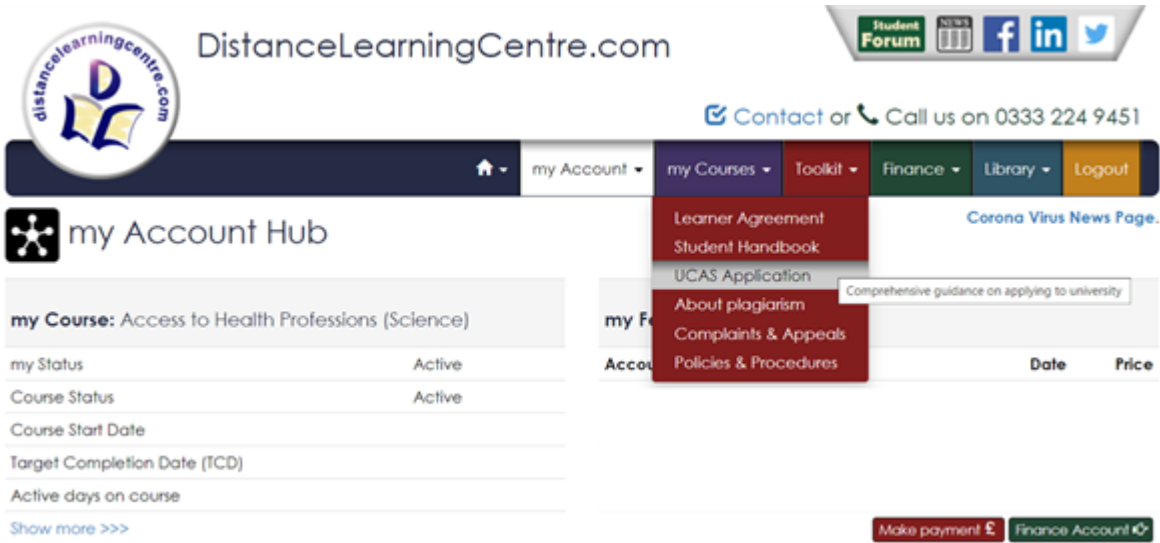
distancelearningcentre.com

DistanceLearningCentre.com

Student Forum NEWS

Contact or Call us on 0333 224 9451

my Account ▾ | my Courses ▾ | Toolkit ▾ | Finance ▾ | Library ▾ | Logout

Learner Agreement
Student Handbook
UCAS Application
About plagiarism
Complaints & Appeals
Policies & Procedures

Comprehensive guidance on applying to university

my Account Hub

Corona Virus News Page.

my Course: Access to Health Professions (Science)

| | |
|---|---|
| my Status | Active |
| Course Status | Active |
| Course Start Date | |
| Target Completion Date (TCD) | |
| Active days on course | |

Show more >>>

my F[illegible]

Accou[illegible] Date Price

Make payment £ Finance Account